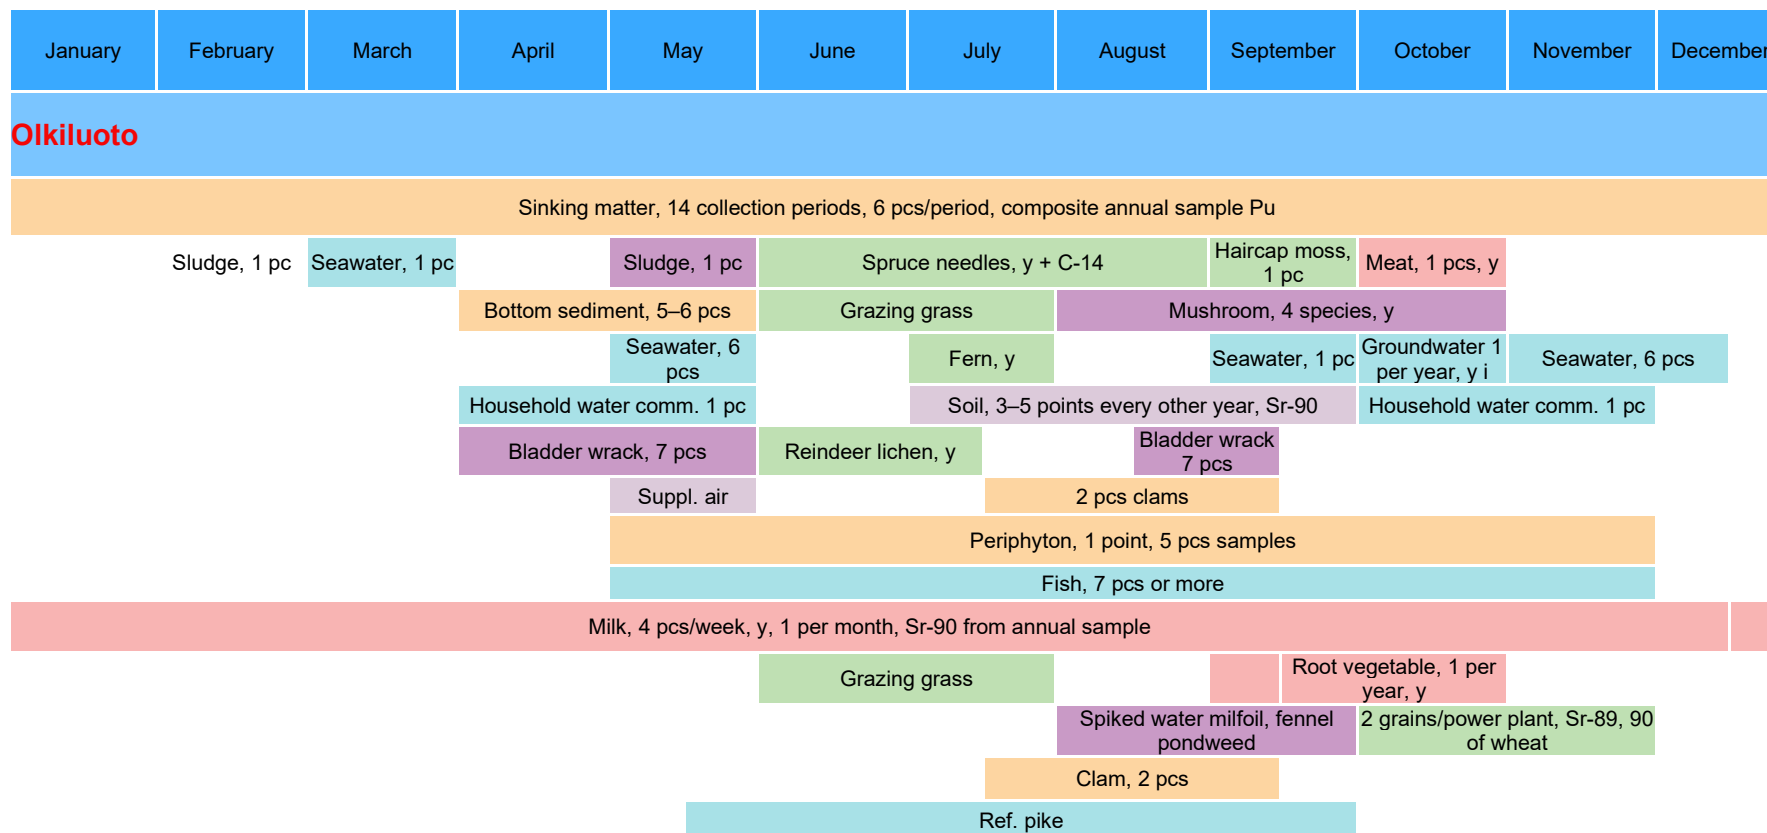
| January | February | March | April | May | June | July | August | September | October | November | December |
|---|---|---|---|---|---|---|---|---|---|---|---|

Olkiluoto

Sinking matter, 14 collection periods, 6 pcs/period, composite annual sample Pu

Sludge, 1 pc

Seawater, 1 pc

Sludge, 1 pc

Spruce needles, y + C-14

Haircap moss, 1 pc

Meat, 1 pcs, y

Bottom sediment, 5–6 pcs

Grazing grass

Mushroom, 4 species, y

Seawater, 6 pcs

Fern, y

Seawater, 1 pc

Groundwater 1 per year, y i

Seawater, 6 pcs

Household water comm. 1 pc

Soil, 3–5 points every other year, Sr-90

Household water comm. 1 pc

Bladder wrack, 7 pcs

Reindeer lichen, y

Bladder wrack 7 pcs

Suppl. air

2 pcs clams

Periphyton, 1 point, 5 pcs samples

Fish, 7 pcs or more

Milk, 4 pcs/week, y, 1 per month, Sr-90 from annual sample

Grazing grass

Root vegetable, 1 per year, y

Spiked water milfoil, fennel pondweed

2 grains/power plant, Sr-89, 90 of wheat

Clam, 2 pcs

Ref. pike